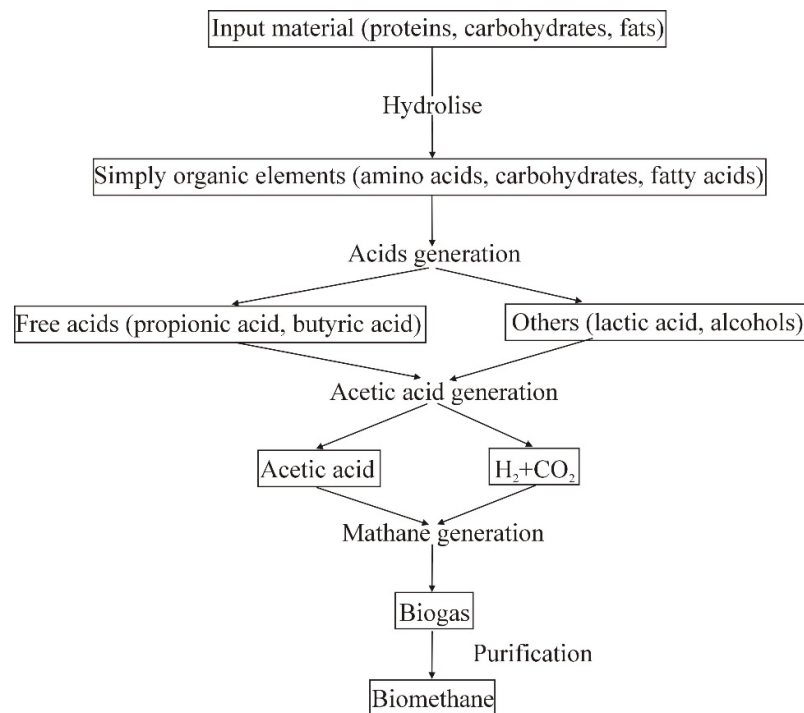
Input material (proteins, carbohydrates, fats)

Hydrolise

Simply organic elements (amino acids, carbohydrates, fatty acids)

Acids generation

Free acids (propionic acid, butyric acid)

Others (lactic acid, alcohols)

Acetic acid generation

Acetic acid

$H_2$+$CO_2$

Mathane generation

Biogas

Purification

Biomethane